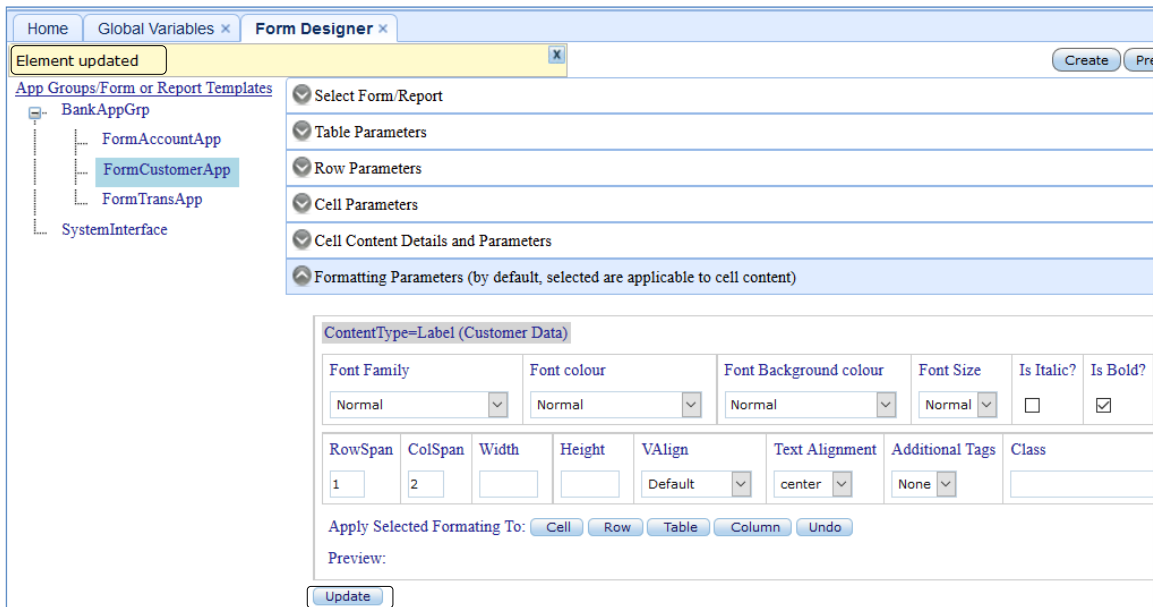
Home | Global Variables × | Form Designer ×

Element updated
X

Create | Pre

App Groups/Form or Report Templates
BankAppGrp
FormAccountApp
FormCustomerApp
FormTransApp
SystemInterface

Select Form/Report
Table Parameters
Row Parameters
Cell Parameters
Cell Content Details and Parameters
Formatting Parameters (by default, selected are applicable to cell content)

ContentType=Label (Customer Data)

| Font Family | Font colour | Font Background colour | Font Size | Is Italic? | Is Bold? |
|---|---|---|---|---|---|
| Normal | Normal | Normal | Normal | ☐ | ☑ |

| RowSpan | ColSpan | Width | Height | VAlign | Text Alignment | Additional Tags | Class |
|---|---|---|---|---|---|---|---|
| 1 | 2 | | | Default | center | None | |

Apply Selected Formating To: Cell | Row | Table | Column | Undo

Preview:

Update